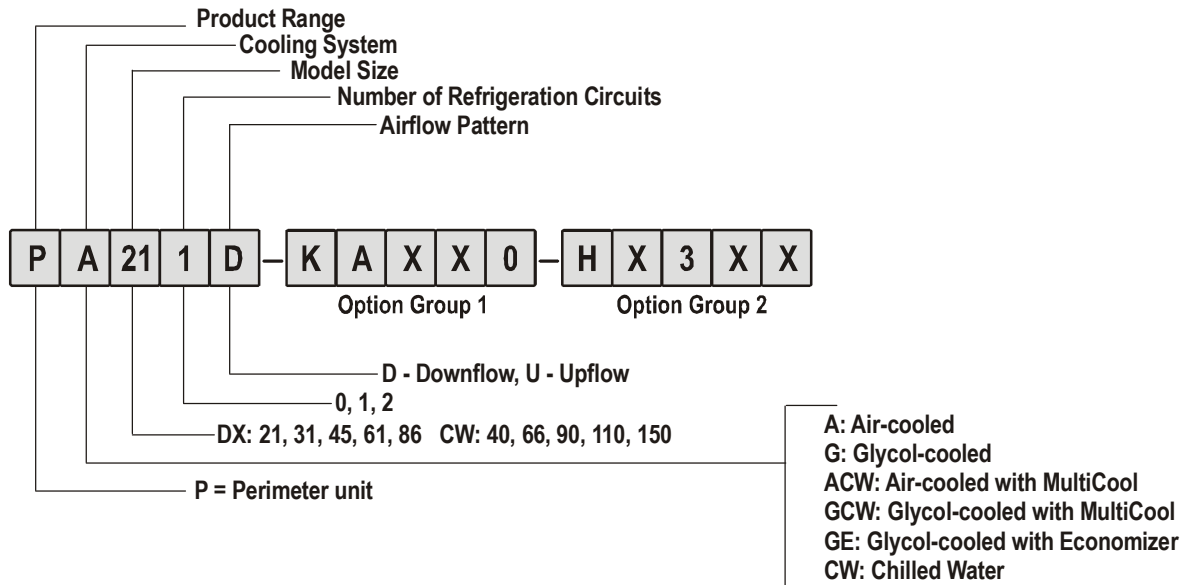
Product Range
Cooling System
Model Size
Number of Refrigeration Circuits
Airflow Pattern

| P | A | 21 | 1 | D | – | K | A | X | X | 0 | – | H | X | 3 | X | X |

Option Group 1
Option Group 2

D - Downflow, U - Upflow
0, 1, 2
DX: 21, 31, 45, 61, 86 CW: 40, 66, 90, 110, 150
P = Perimeter unit

A: Air-cooled
G: Glycol-cooled
ACW: Air-cooled with MultiCool
GCW: Glycol-cooled with MultiCool
GE: Glycol-cooled with Economizer
CW: Chilled Water